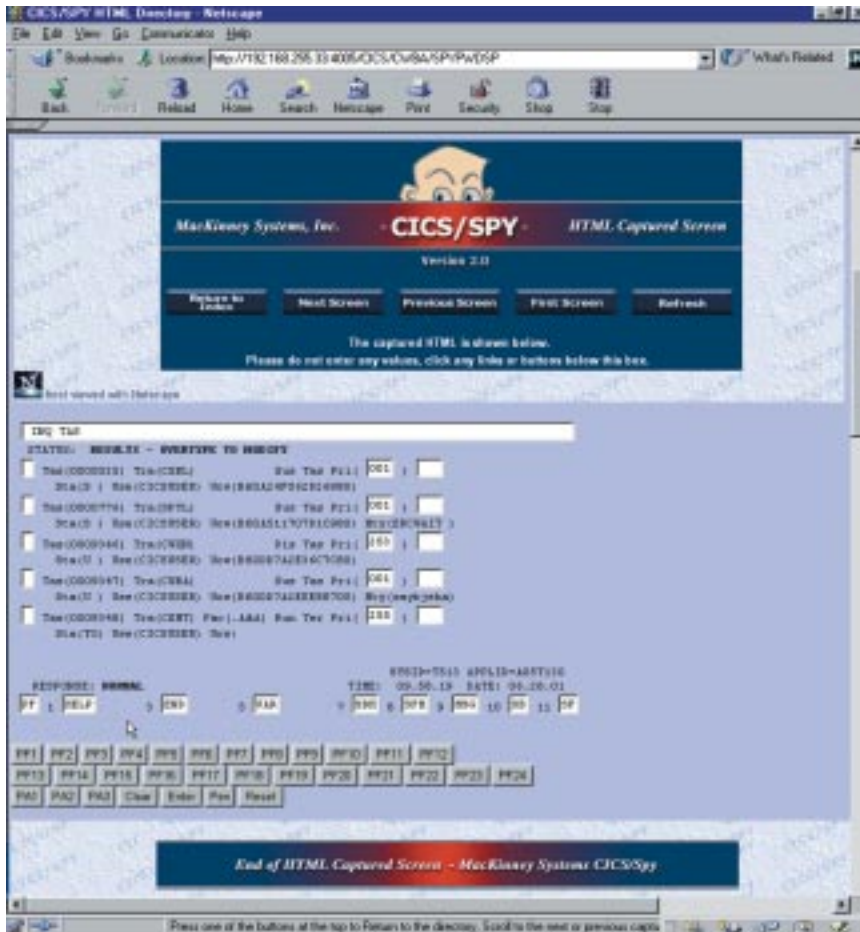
CICS/SPY HTML Directory - Netscape

File Edit View Go Communicator Help

Bookmarks Location: http://192.168.255.33:4005/CICS/CWBA/SPYPWDSP What's Related

Back Forward Reload Home Search Netscape Print Security Shop Stop

MacKinney Systems, Inc. CICS/SPY HTML Captured Screen

Version 2.0

Return to Index Next Screen Previous Screen First Screen Refresh

The captured HTML is shown below.
Please do not enter any values, click any links or buttons below this box.

Best viewed with Netscape

INQ TAS

STATUS: RESULTS - OVERTYPE TO MODIFY

Tas(0000019) Tra(CSHL) Sus Ter Pri( 001 )
Sta(S ) Use(CICSUSER) Uow(B40A24F0E2B16000)

Tas(0000776) Tra(DFTL) Sus Ter Pri( 001 )
Sta(S ) Use(CICSUSER) Uow(B40A51170781C000) Hty(ZXCWAIT )

Tas(0000946) Tra(CWBR) Fir Ter Pri( 255 )
Sta(U ) Use(CICSUSER) Uow(B40087A2E3C7C000)

Tas(0000947) Tra(CWBA) Sus Ter Pri( 001 )
Sta(U ) Use(CICSUSER) Uow(B40087A2E8880700) Hty(agkjehm)

Tas(0000948) Tra(CEMT) Fac(.AAA) Run Ter Pri( 255 )
Sta(TO) Use(CICSUSER) Uow(

RESPONSE: NORMAL SYSID=TS13 APPLID=ABTT10
TIME: 09.50.19 DATE: 06.20.01

PF 1 HELP 3 END 5 VAR 7 SBH 8 SFH 9 MSG 10 SB 11 SF

PF1 PF2 PF3 PF4 PF5 PF6 PF7 PF8 PF9 PF10 PF11 PF12
PF13 PF14 PF15 PF16 PF17 PF18 PF19 PF20 PF21 PF22 PF23 PF24
PA1 PA2 PA3 Clear Enter Pen Reset

End of HTML Captured Screen - MacKinney Systems CICS/Spy

Press one of the buttons at the top to Return to the directory. Scroll to the next or previous captu